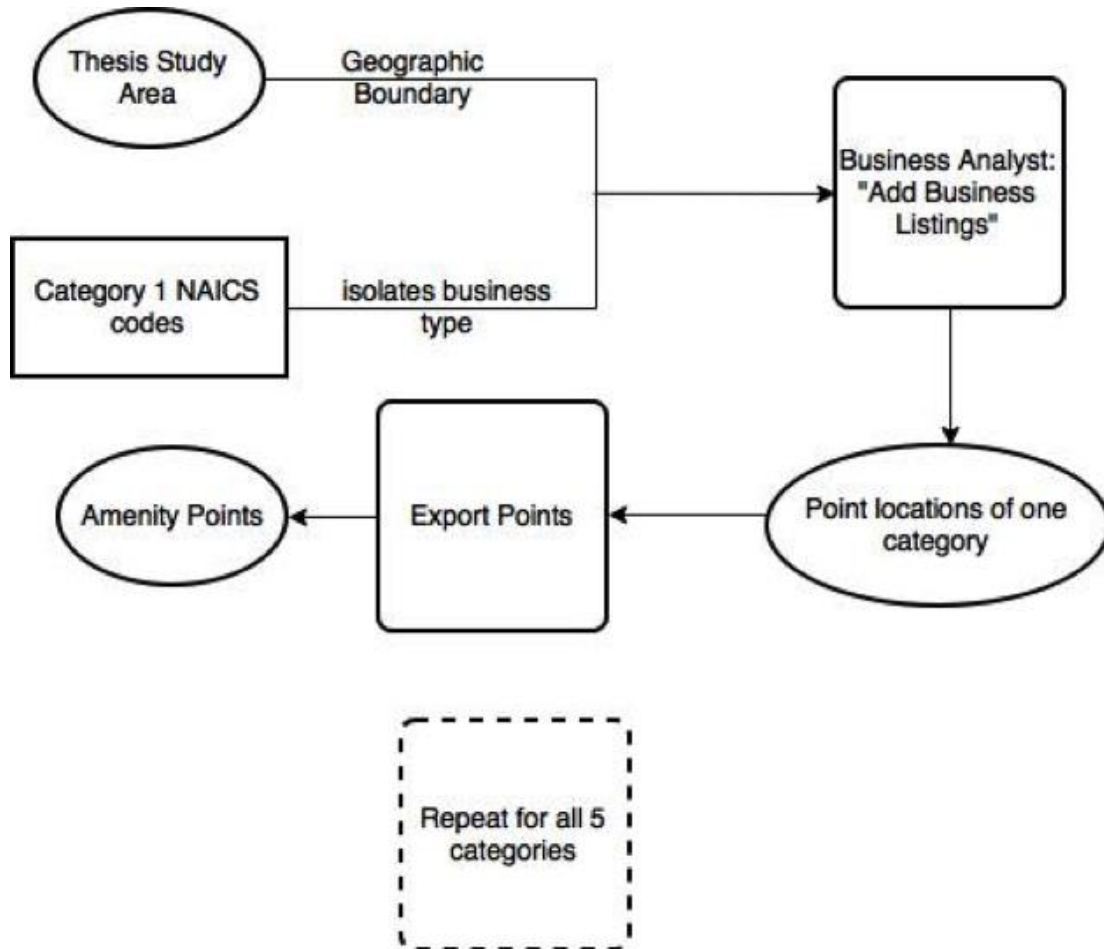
Thesis Study Area

Geographic Boundary

Business Analyst: "Add Business Listings"

Category 1 NAICS codes

isolates business type

Amenity Points

Export Points

Point locations of one category

Repeat for all 5 categories